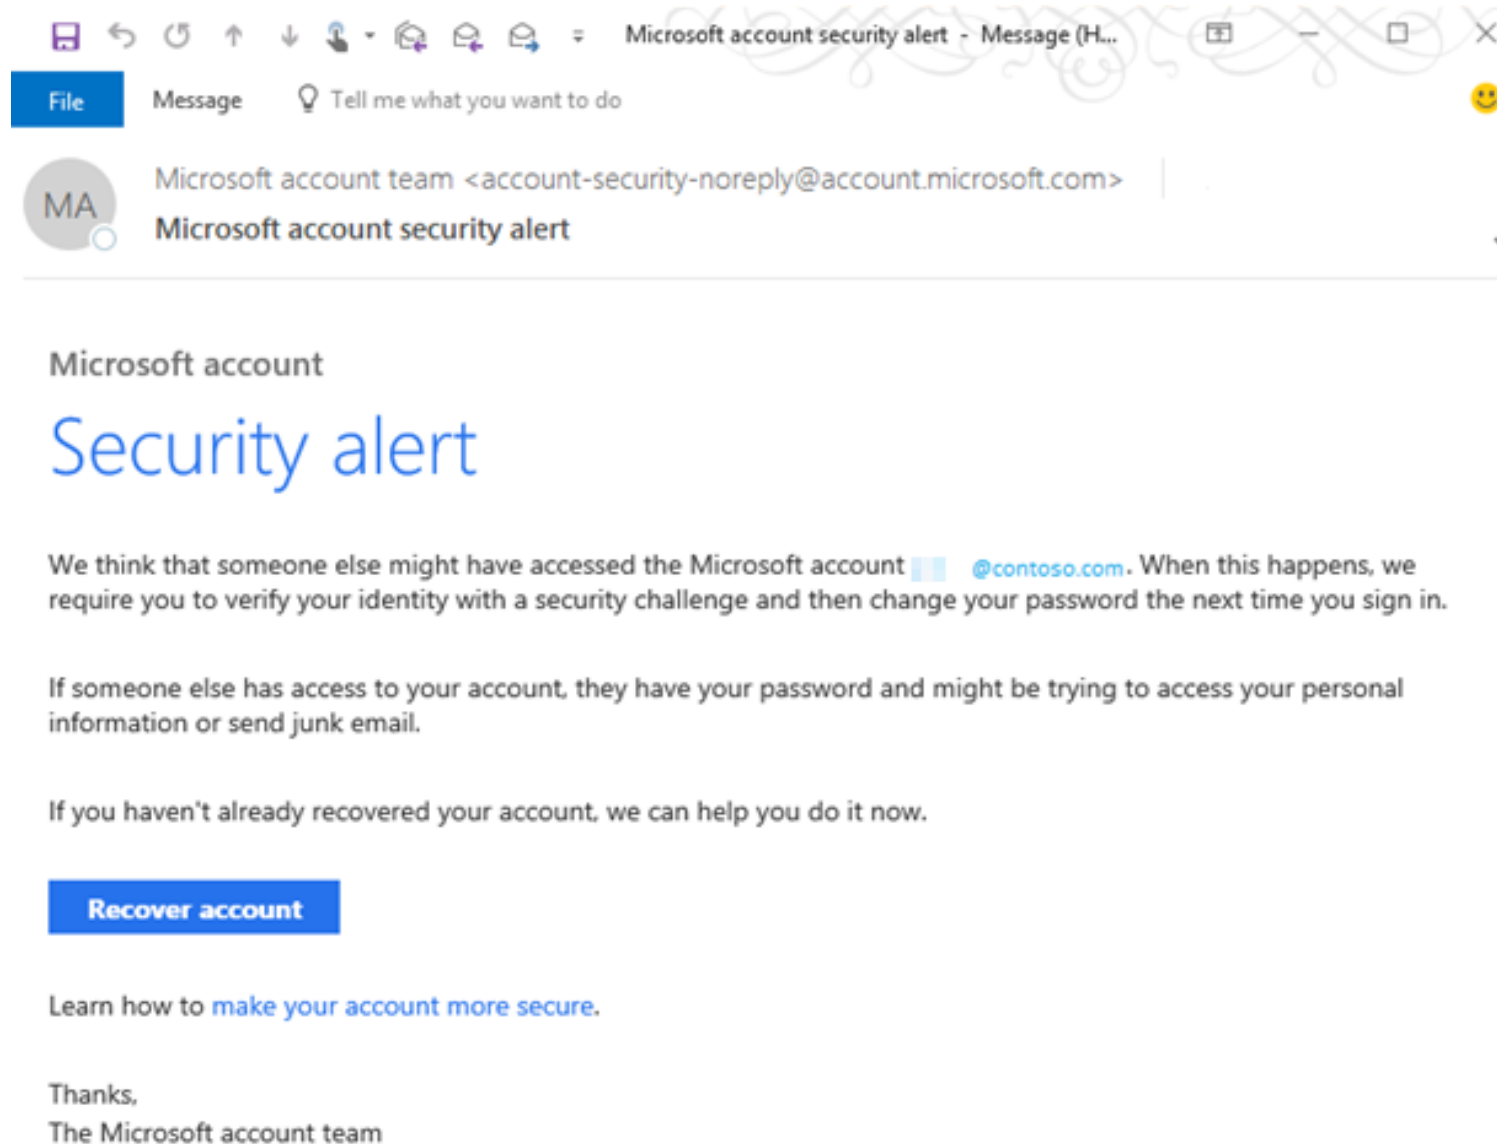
Microsoft account security alert - Message (H...

File

Message

Tell me what you want to do

MA

Microsoft account team <account-security-noreply@account.microsoft.com>

Microsoft account security alert

Microsoft account

Security alert

We think that someone else might have accessed the Microsoft account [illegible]@contoso.com. When this happens, we require you to verify your identity with a security challenge and then change your password the next time you sign in.

If someone else has access to your account, they have your password and might be trying to access your personal information or send junk email.

If you haven't already recovered your account, we can help you do it now.

Recover account

Learn how to make your account more secure.

Thanks,
The Microsoft account team